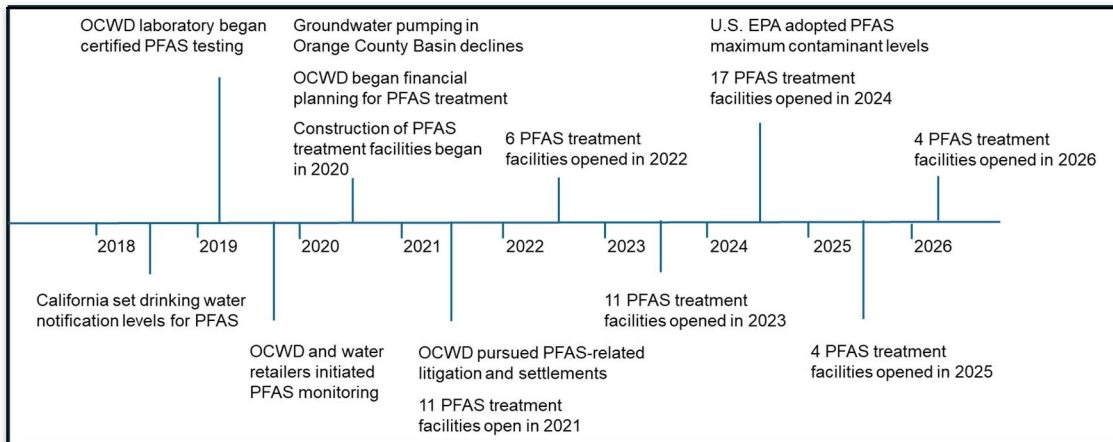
OCWD laboratory began certified PFAS testing

Groundwater pumping in Orange County Basin declines

OCWD began financial planning for PFAS treatment

Construction of PFAS treatment facilities began in 2020

6 PFAS treatment facilities opened in 2022

U.S. EPA adopted PFAS maximum contaminant levels

17 PFAS treatment facilities opened in 2024

4 PFAS treatment facilities opened in 2026

2018

2019

2020

2021

2022

2023

2024

2025

2026

California set drinking water notification levels for PFAS

OCWD and water retailers initiated PFAS monitoring

OCWD pursued PFAS-related litigation and settlements

11 PFAS treatment facilities open in 2021

11 PFAS treatment facilities opened in 2023

4 PFAS treatment facilities opened in 2025